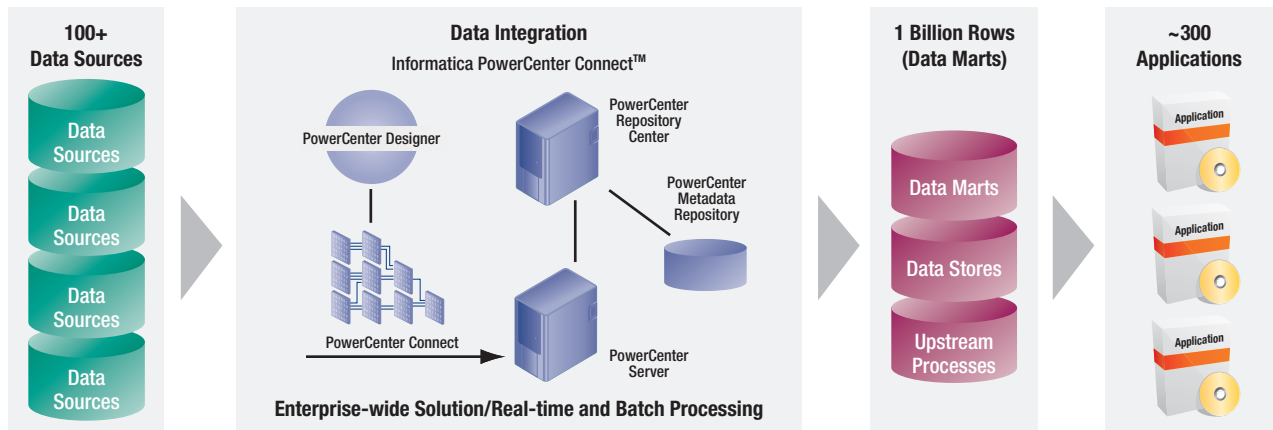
100+
Data Sources

Data Sources

Data Sources

Data Sources

Data Sources

Data Integration
Informatica PowerCenter Connect™

PowerCenter Designer

PowerCenter Repository Center

PowerCenter Metadata Repository

PowerCenter Connect

PowerCenter Server

Enterprise-wide Solution/Real-time and Batch Processing

1 Billion Rows
(Data Marts)

Data Marts

Data Stores

Upstream Processes

~300
Applications

Application

Application

Application